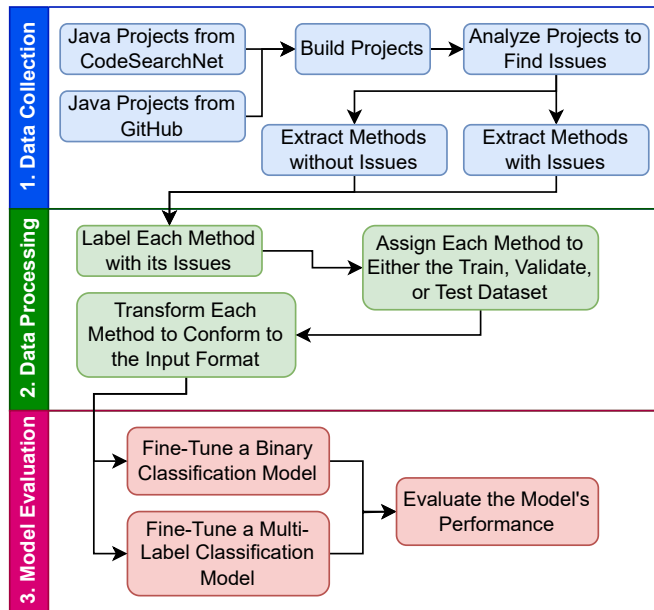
1. Data Collection

Java Projects from CodeSearchNet

Java Projects from GitHub

Build Projects

Analyze Projects to Find Issues

Extract Methods without Issues

Extract Methods with Issues

2. Data Processing

Label Each Method with its Issues

Assign Each Method to Either the Train, Validate, or Test Dataset

Transform Each Method to Conform to the Input Format

3. Model Evaluation

Fine-Tune a Binary Classification Model

Fine-Tune a Multi-Label Classification Model

Evaluate the Model's Performance